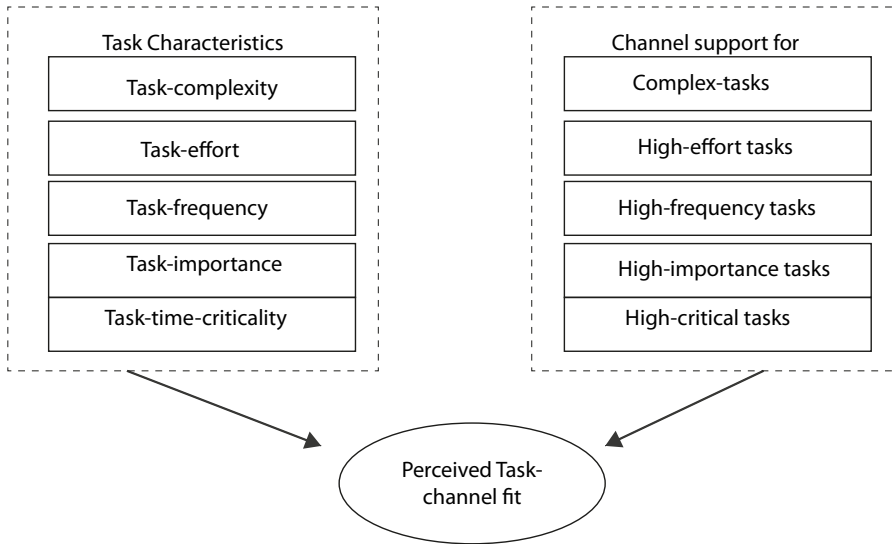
Task Characteristics
Task-complexity
Task-effort
Task-frequency
Task-importance
Task-time-criticality

Channel support for
Complex-tasks
High-effort tasks
High-frequency tasks
High-importance tasks
High-critical tasks

Perceived Task-channel fit